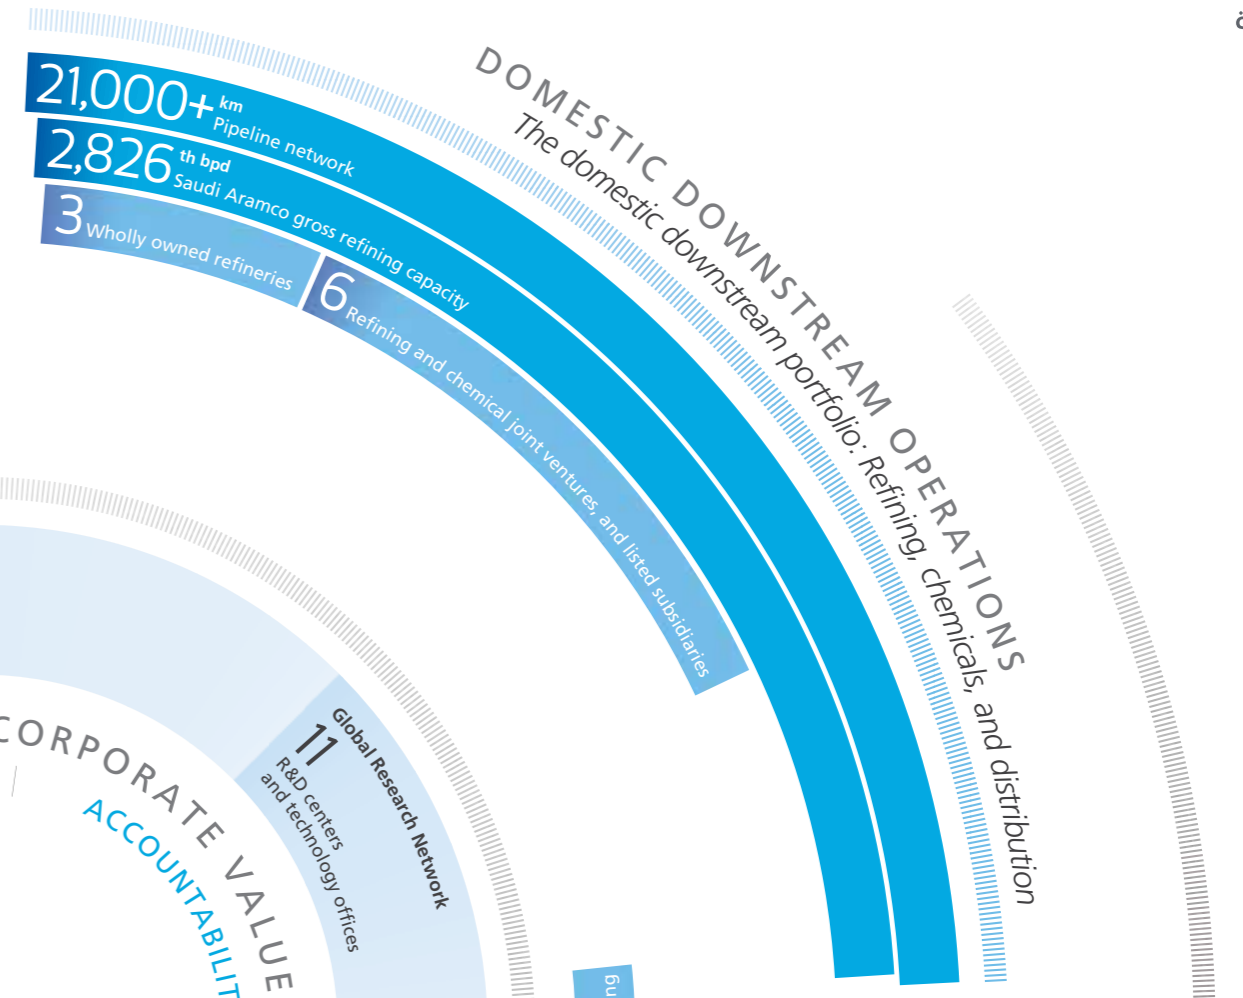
DOMESTIC DOWNSTREAM OPERATIONS
The domestic downstream portfolio: Refining, chemicals, and distribution

21,000+ km
Pipeline network

2,826 th bpd
Saudi Aramco gross refining capacity

3 Wholly owned refineries

6 Refining and chemical joint ventures, and listed subsidiaries

Global Research Network
11
R&D centers and technology offices

CORPORATE VALUE
ACCOUNTABILIT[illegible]